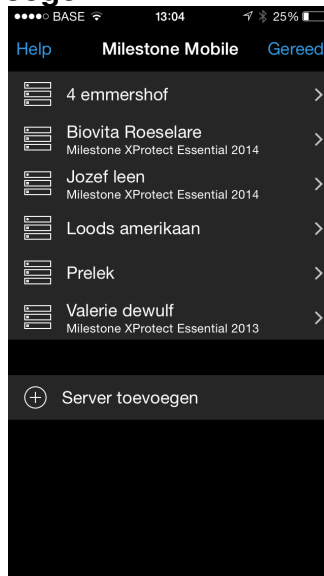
BASE 13:04 25%

Help Milestone Mobile Gereed

4 emmershof

Biovita Roeselare
Milestone XProtect Essential 2014

Jozef leen
Milestone XProtect Essential 2014

Loods amerikaan

Prelek

Valerie dewulf
Milestone XProtect Essential 2013

Server toevoegen